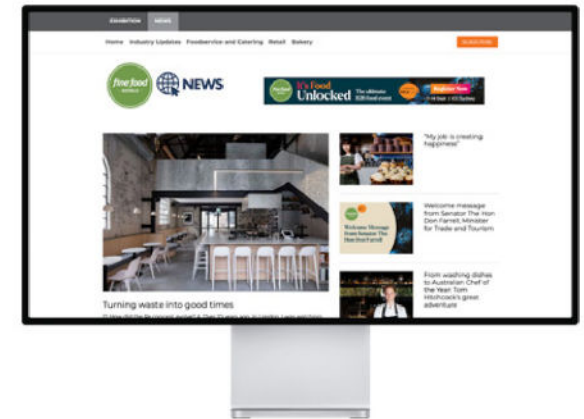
EXHIBITION NEWS

Home Industry Updates Foodservice and Catering Retail Bakery

SUBSCRIBE

fine food australia NEWS

It's Food Unlocked The ultimate B2B food event Register Now

"My job is creating happiness"

Welcome message from Senator The Hon Don Farrell, Minister for Trade and Tourism

Welcome Message from Senator The Hon Don Farrell

From washing dishes to Australian Chef of the Year: Tom Hitchcock's great adventure

Turning waste into good times

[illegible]